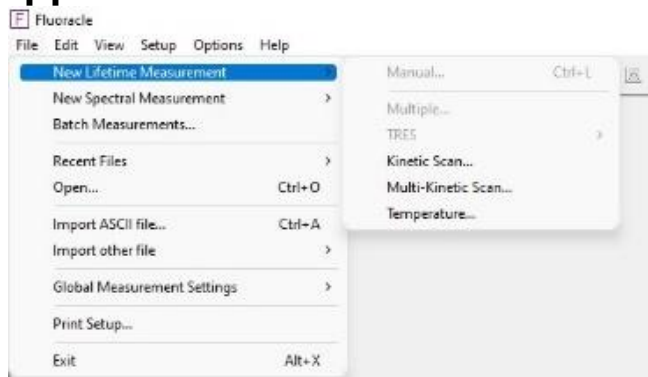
F Fluoracle
File Edit View Setup Options Help

New Lifetime Measurement
New Spectral Measurement
Batch Measurements...
Recent Files
Open... Ctrl+O
Import ASCII file... Ctrl+A
Import other file
Global Measurement Settings
Print Setup...
Exit Alt+X

Manual... Ctrl+L
Multiple...
TRES
Kinetic Scan...
Multi-Kinetic Scan...
Temperature...